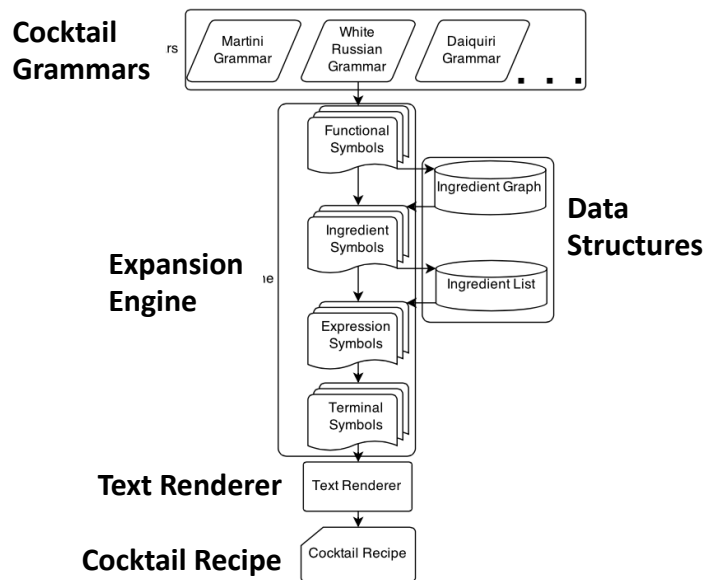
Cocktail Grammars

rs

Martini Grammar

White Russian Grammar

Daiquiri Grammar

. . .

Functional Symbols

Ingredient Graph

Data Structures

Ingredient Symbols

Expansion Engine

ne

Ingredient List

Expression Symbols

Terminal Symbols

Text Renderer

Text Renderer

Cocktail Recipe

Cocktail Recipe